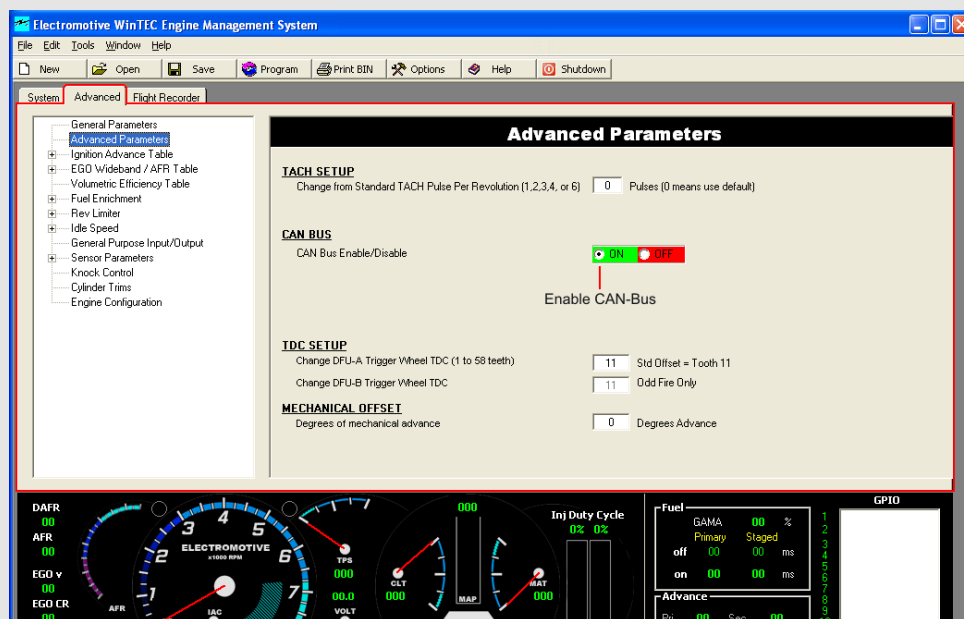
Electromotive WinTEC Engine Management System

File Edit Tools Window Help

New Open Save Program Print BIN Options Help Shutdown

System Advanced Flight Recorder

General Parameters
Advanced Parameters
Ignition Advance Table
EGO Wideband / AFR Table
Volumetric Efficiency Table
Fuel Enrichment
Rev Limiter
Idle Speed
General Purpose Input/Output
Sensor Parameters
Knock Control
Cylinder Trims
Engine Configuration

Advanced Parameters

TACH SETUP
Change from Standard TACH Pulse Per Revolution (1,2,3,4, or 6) 0 Pulses (0 means use default)

CAN BUS
CAN Bus Enable/Disable ON OFF

Enable CAN-Bus

TDC SETUP
Change DFU-A Trigger Wheel TDC (1 to 58 teeth) 11 Std Offset = Tooth 11
Change DFU-B Trigger Wheel TDC 11 Odd Fire Only

MECHANICAL OFFSET
Degrees of mechanical advance 0 Degrees Advance

DAFR
00
AFR
00
EGO v
00
EGO CR
00

1 2 3 4 5 6 7
ELECTROMOTIVE
x1000 RPM
AFR
IAC
TPS
000
00.0
VOLT
000
CLT
000
MAP
MAT
000

Inj Duty Cycle
0% 0%

Fuel
GAMA 00 %
Primary Staged
off 00 00 ms
on 00 00 ms

Advance
Pri 00 Sec

1 2 3 4 5 6 7 8 9

GPIO